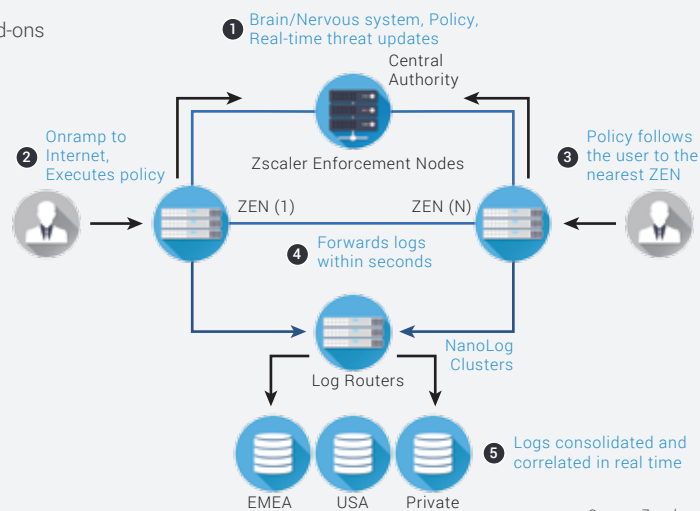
d-ons

1 Brain/Nervous system, Policy, Real-time threat updates

Central Authority

2 Onramp to Internet, Executes policy

Zscaler Enforcement Nodes

3 Policy follows the user to the nearest ZEN

ZEN (1)

ZEN (N)

4 Forwards logs within seconds

NanoLog Clusters

Log Routers

5 Logs consolidated and correlated in real time

EMEA

USA

Private

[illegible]